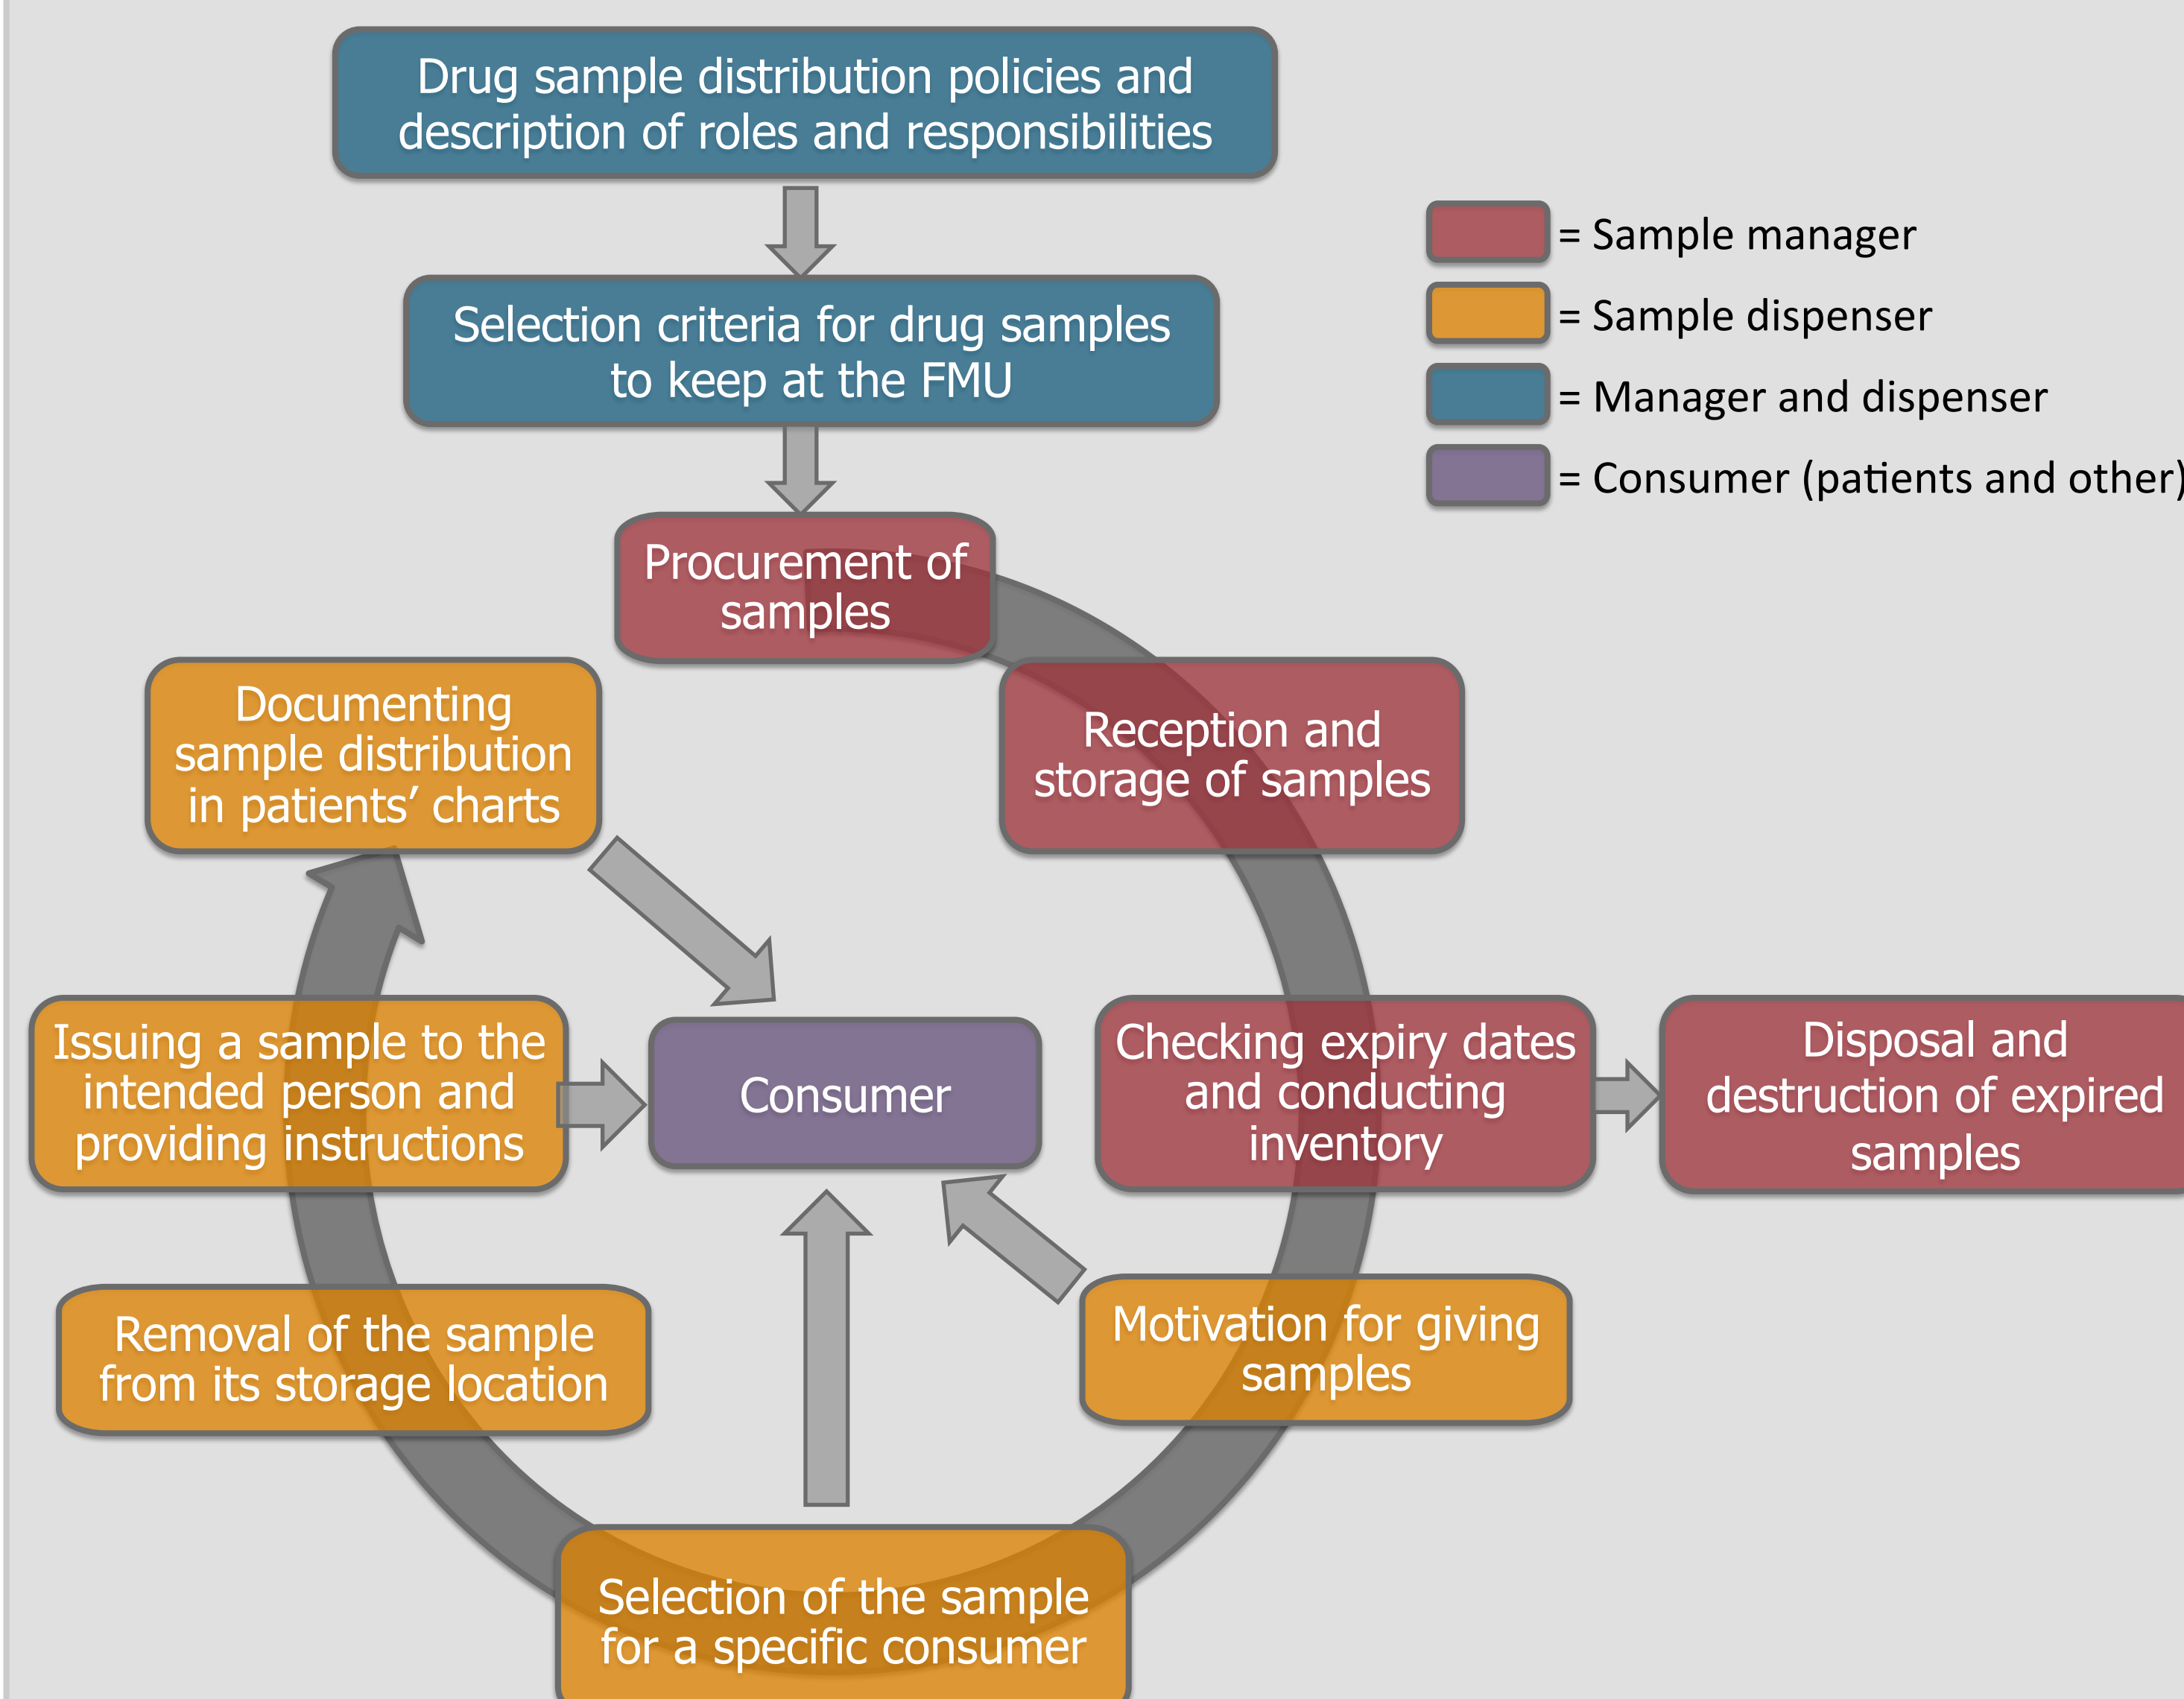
Drug sample distribution policies and description of roles and responsibilities

Selection criteria for drug samples to keep at the FMU

= Sample manager

= Sample dispenser

= Manager and dispenser

= Consumer (patients and other)

Procurement of samples

Documenting sample distribution in patients’ charts

Reception and storage of samples

Issuing a sample to the intended person and providing instructions

Consumer

Checking expiry dates and conducting inventory

Disposal and destruction of expired samples

Removal of the sample from its storage location

Motivation for giving samples

Selection of the sample for a specific consumer